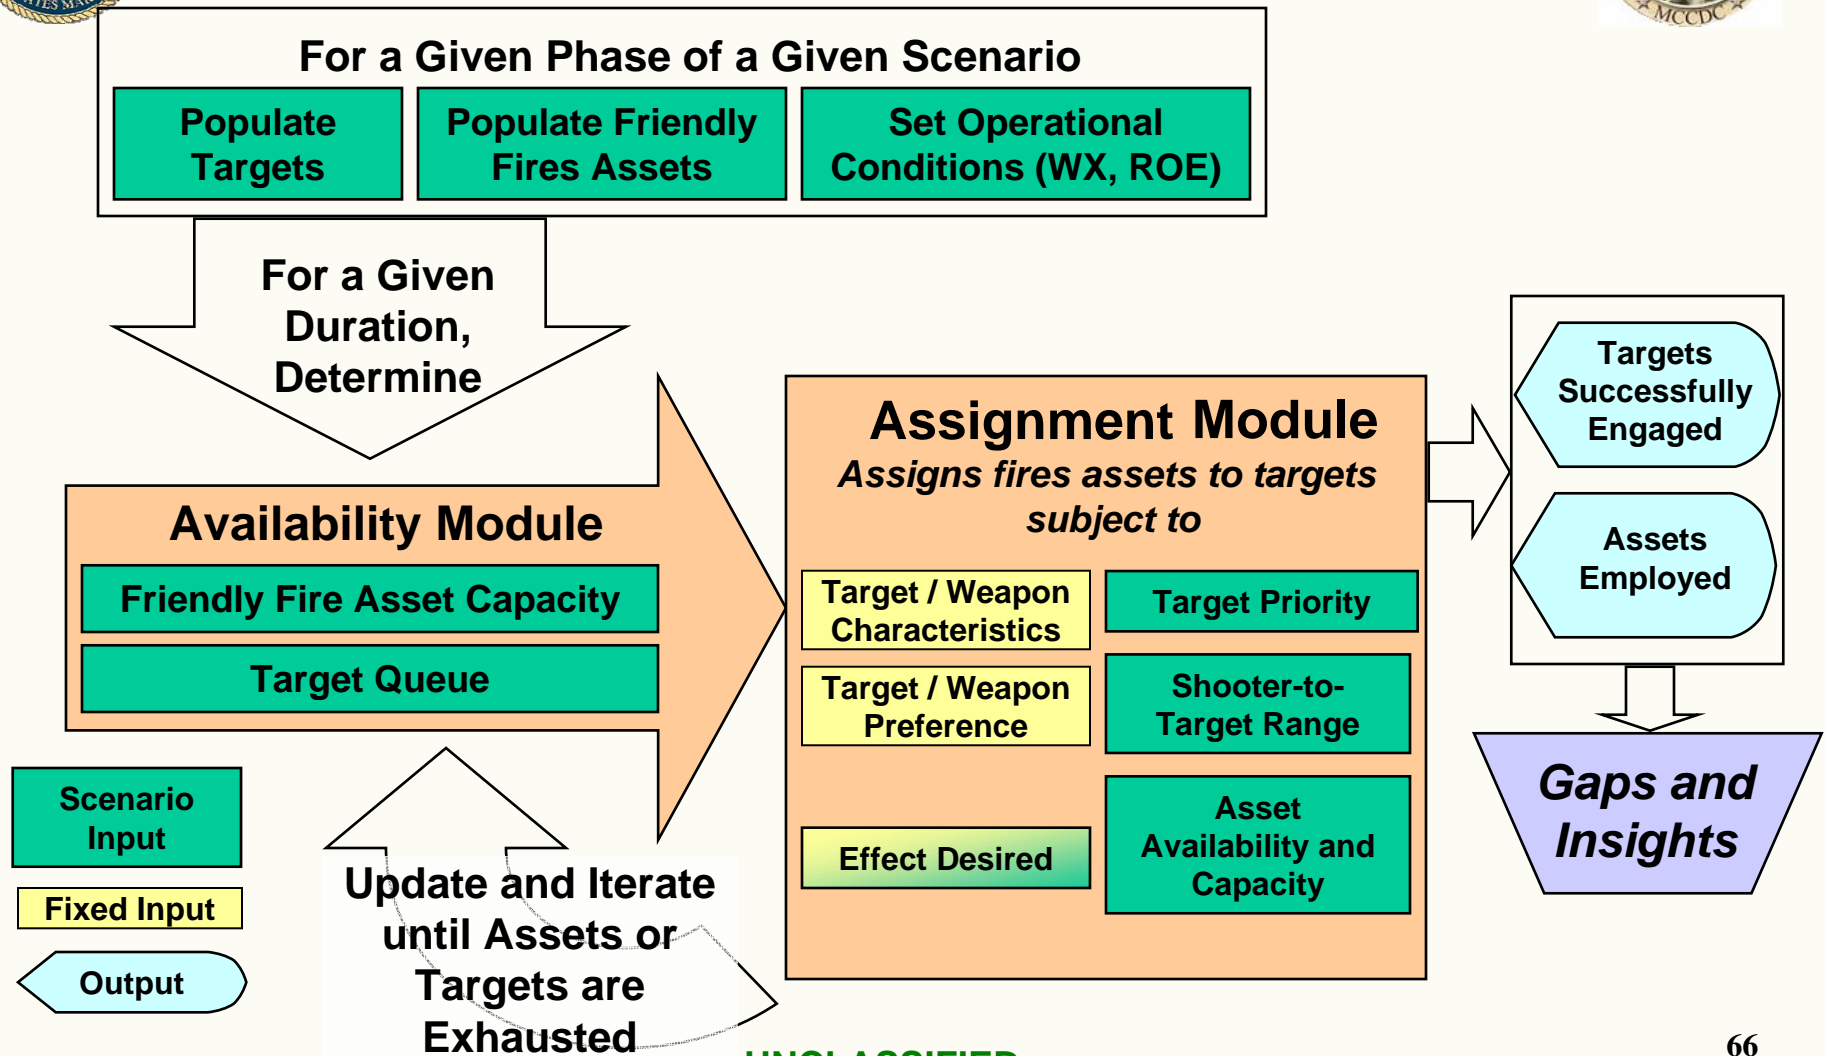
For a Given Phase of a Given Scenario

Populate Targets

Populate Friendly Fires Assets

Set Operational Conditions (WX, ROE)

For a Given Duration, Determine

Availability Module

Friendly Fire Asset Capacity

Target Queue

Assignment Module

*Assigns fires assets to targets subject to*

Target / Weapon Characteristics

Target Priority

Target / Weapon Preference

Shooter-to-Target Range

Effect Desired

Asset Availability and Capacity

Targets Successfully Engaged

Assets Employed

*Gaps and Insights*

Scenario Input

Fixed Input

Output

Update and Iterate until Assets or Targets are Exhausted

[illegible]

66